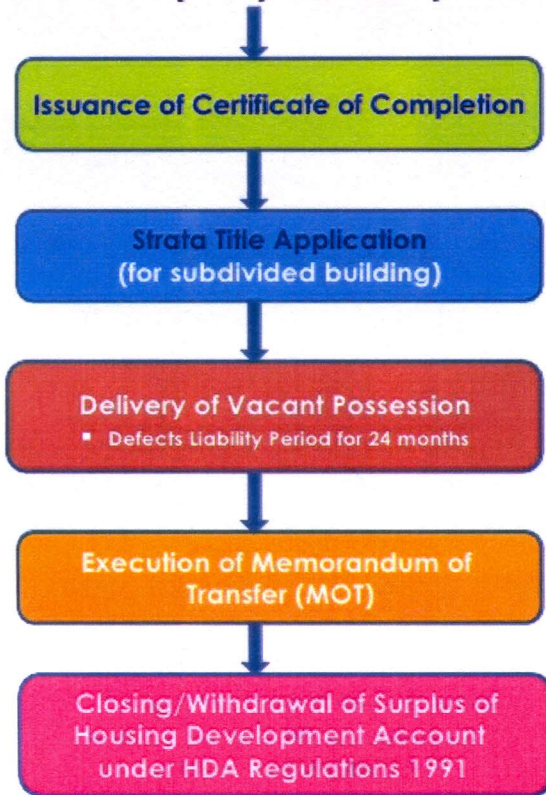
Issuance of Certificate of Completion

Strata Title Application (for subdivided building)

Delivery of Vacant Possession
▪ Defects Liability Period for 24 months

Execution of Memorandum of Transfer (MOT)

Closing/Withdrawal of Surplus of Housing Development Account under HDA Regulations 1991